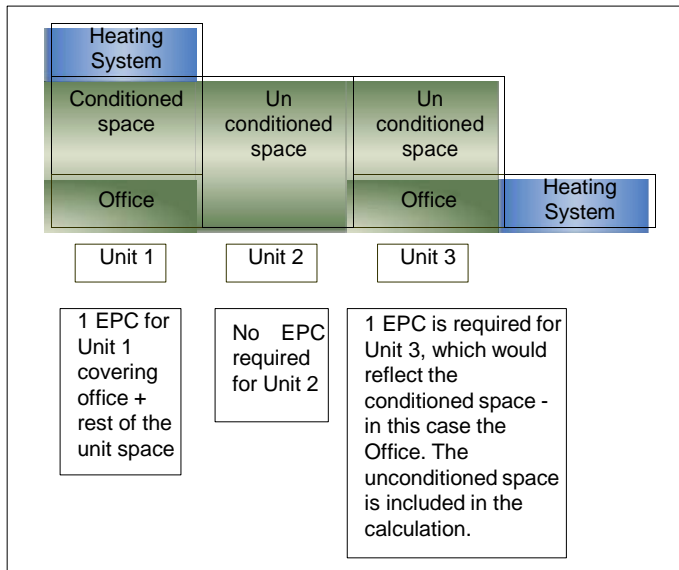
Heating System

Conditioned space

Un conditioned space

Un conditioned space

Office

Office

Heating System

Unit 1

Unit 2

Unit 3

1 EPC for Unit 1 covering office + rest of the unit space

No EPC required for Unit 2

1 EPC is required for Unit 3, which would reflect the conditioned space - in this case the Office. The unconditioned space is included in the calculation.